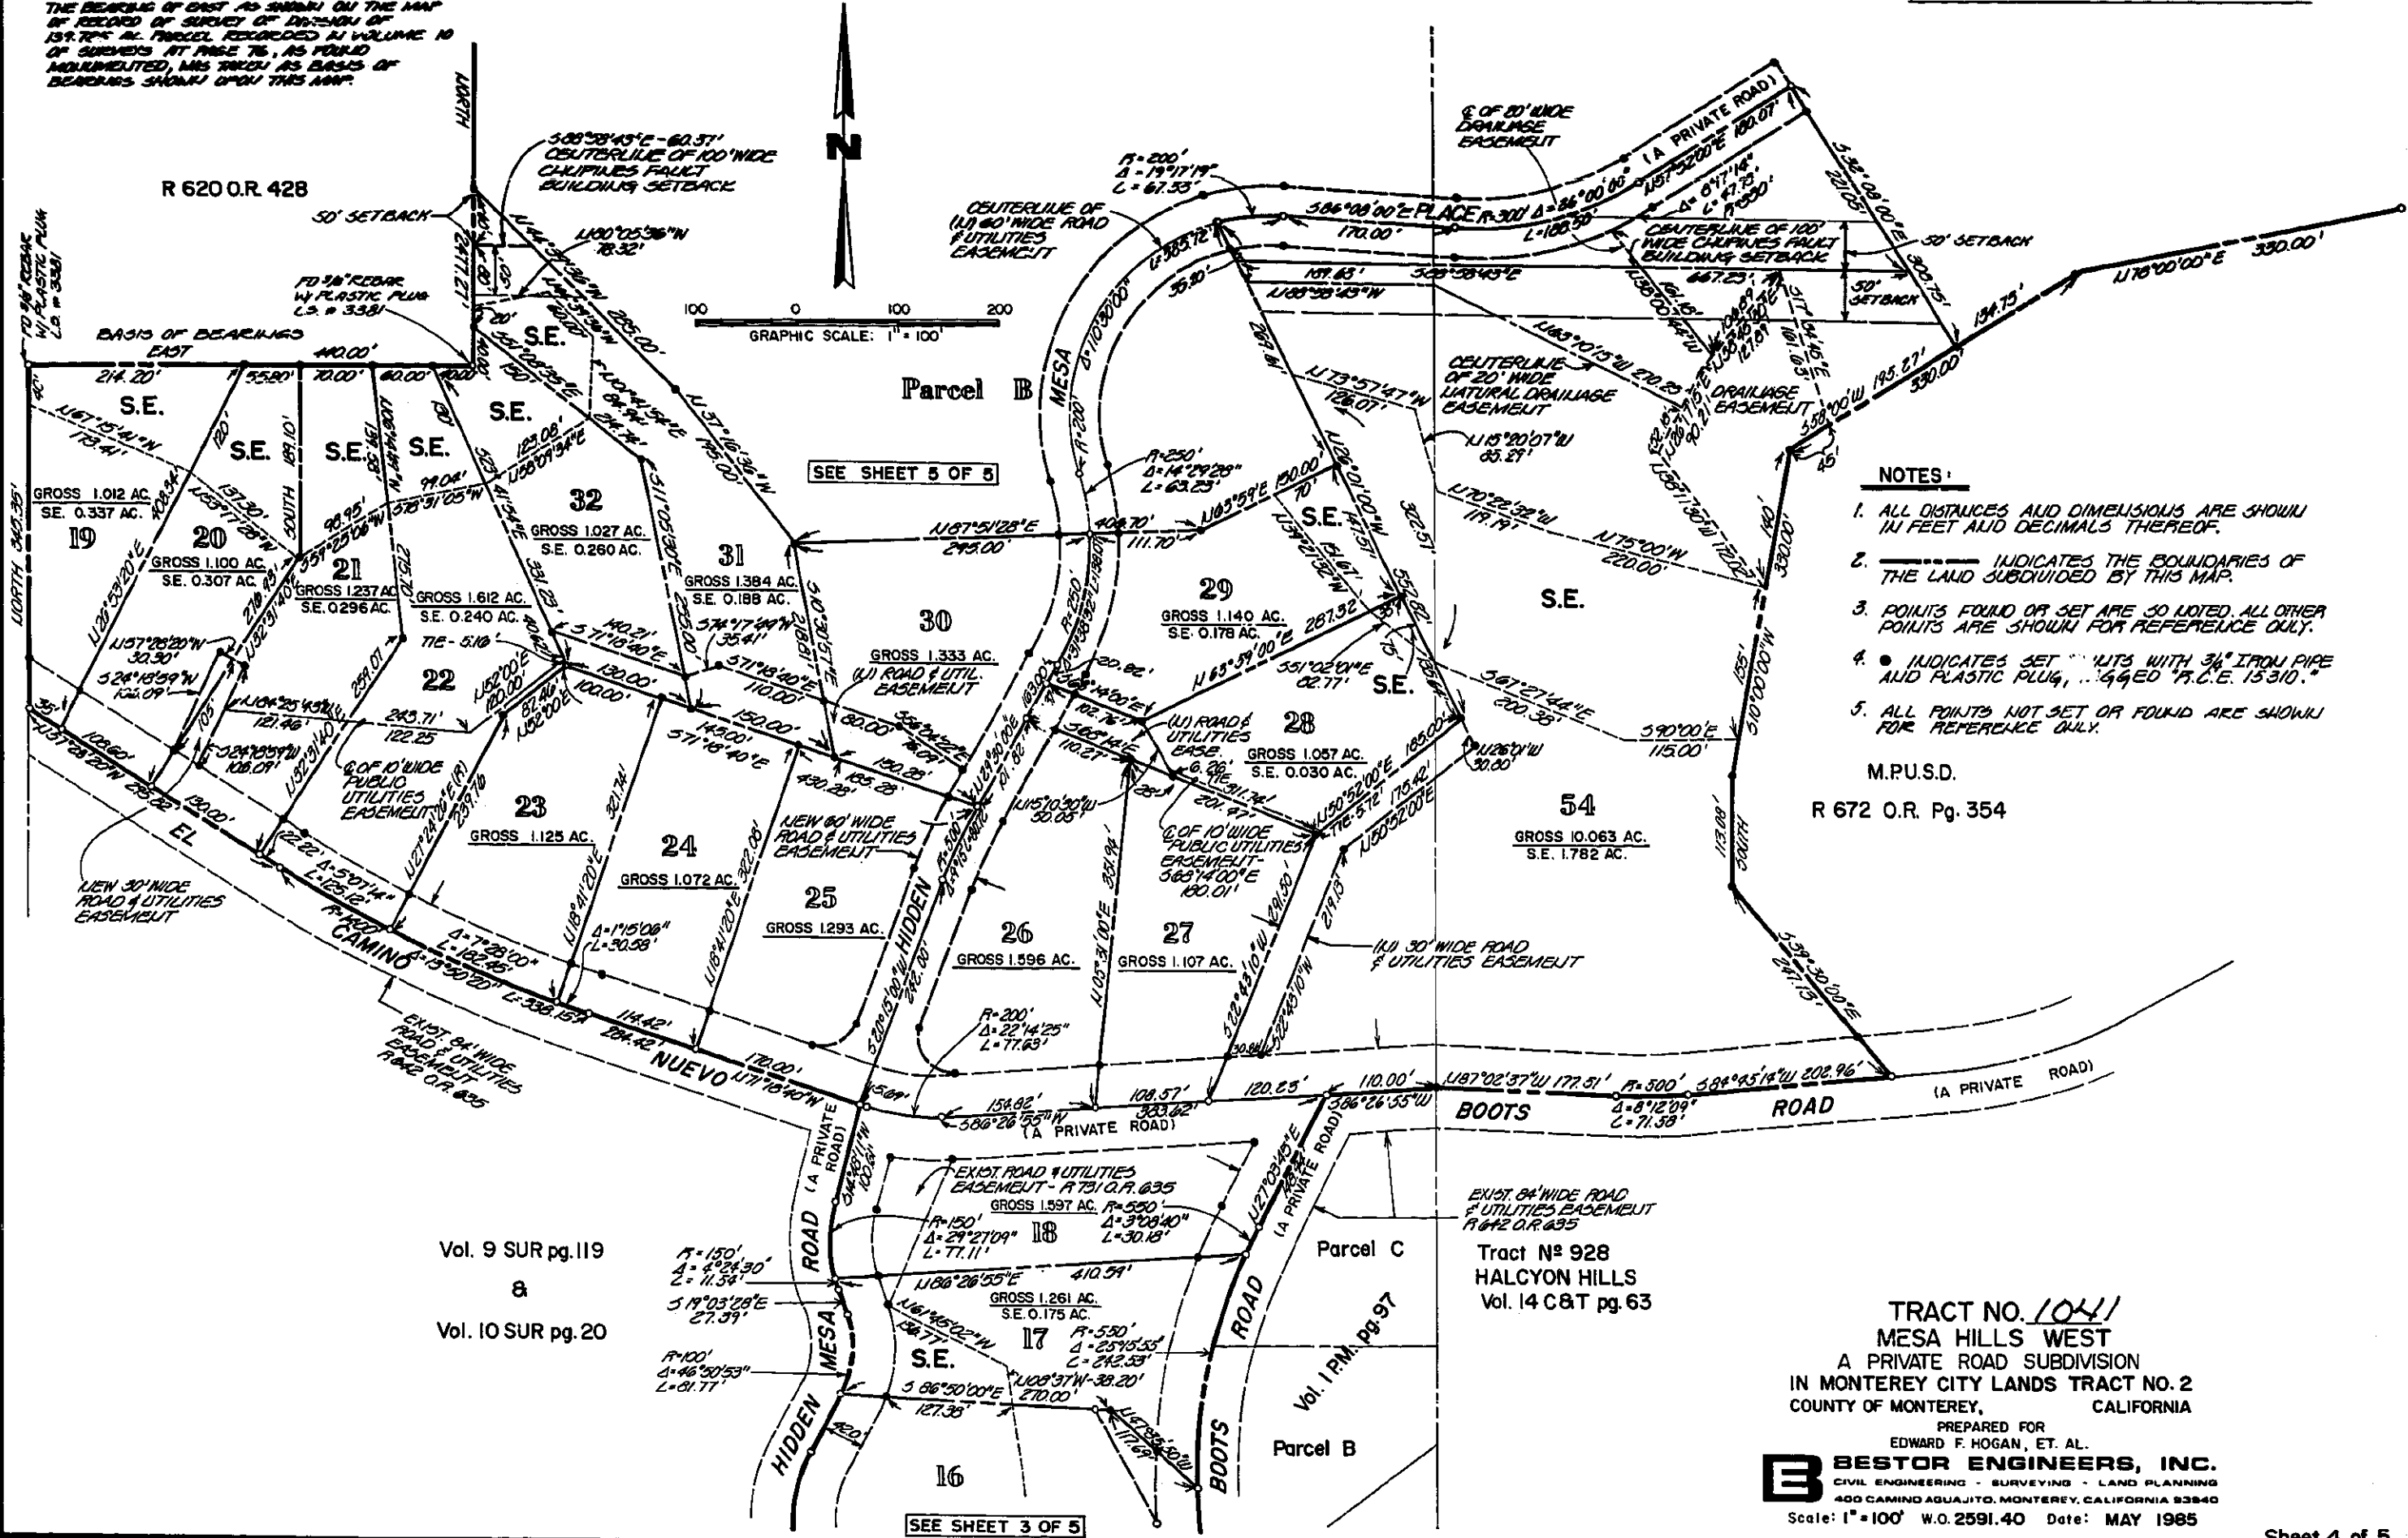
THE BEARING OF EAST AS SHOWN ON THE MAP OF RECORD OF SURVEY OF DIVISION OF 139.72% AC. PARCEL RECORDED IN VOLUME 10 OF SURVEYS AT PAGE 76, AS FOUND MONUMENTED, WAS TAKEN AS BASIS OF BEARINGS SHOWN UPON THIS MAP.

N

100 0 100 200
GRAPHIC SCALE: 1" = 100'

R 620 O.R. 428

NORTH

50' SETBACK

S88°58'43"E - 60.37'
CENTERLINE OF 100' WIDE CHUPINES FAULT BUILDING SETBACK

N80°05'36"W 78.32'

FD 3/4" REBAR W/ PLASTIC PLUG L.S. # 3381

BASIS OF BEARINGS EAST

440.00'

214.20'
55.80'
70.00'
60.00'

S.E.
S.E.
S.E.
S.E.
S.E.
S.E.

N67°15'41"W 173.41'

GROSS 1.012 AC.
SE. 0.337 AC.
19

GROSS 1.100 AC.
S.E. 0.307 AC.
20

GROSS 1.237 AC.
S.E. 0.296 AC.
21

GROSS 1.612 AC.
S.E. 0.240 AC.

22

TIE - 5.16'

GROSS 1.027 AC.
S.E. 0.260 AC.
32

31
GROSS 1.384 AC.
S.E. 0.188 AC.

30
GROSS 1.333 AC.
(N) ROAD & UTIL. EASEMENT

Parcel B

SEE SHEET 5 OF 5

MESA

N87°51'28"E 245.00'

S78°31'05"W

N57°28'20"W 30.30'
S24°18'59"W 106.09'

N84°25'43"W 121.46'

243.71'
122.25

S71°18'40"E

N74°17'49"W 35.41'

140.21'
130.00'
100.00'
110.00'
143.00'
150.00'

C OF 10' WIDE PUBLIC UTILITIES EASEMENT

23
GROSS 1.125 AC.

24
GROSS 1.072 AC.

25
GROSS 1.293 AC.

NEW 60' WIDE ROAD & UTILITIES EASEMENT

430.28'
185.28'
150.25'

26
GROSS 1.596 AC.

27
GROSS 1.107 AC.

28
GROSS 1.057 AC.
S.E. 0.030 AC.

(N) ROAD & UTILITIES EASE.

29
GROSS 1.140 AC.
S.E. 0.178 AC.

S.E.
S.E.

N63°59'00"E 287.32'

S51°02'04"E 62.77'

N73°57'47"W 126.07'

R=250'
Δ=14°29'28"
L=63.23'

N63°59'E 130.00'

404.70'
111.70'

R=200'
Δ=19°17'19"
L=67.33'

CENTERLINE OF (N) 60' WIDE ROAD & UTILITIES EASEMENT

S86°08'00"E PLACE
170.00'
R=300' Δ=36°00'00" L=188.50'

C OF 50' WIDE DRAINAGE EASEMENT

(A PRIVATE ROAD)

N57°52'00"E 180.07'

CENTERLINE OF 100' WIDE CHUPINES FAULT BUILDING SETBACK

667.23'

50' SETBACK

50' SETBACK

S88°58'43"E
N88°58'43"W
139.63'

N65°10'15"W 270.25

CENTERLINE OF 20' WIDE NATURAL DRAINAGE EASEMENT

DRAINAGE EASEMENT

N15°20'07"W 65.29'

N70°22'32"W 119.19'

N75°00'W 220.00'

S.E.

S67°27'44"E 200.38'

S90°00'E 115.00'

N26°01'W 30.00'

C OF 10' WIDE PUBLIC UTILITIES EASEMENT - S63°14'00"E 180.01'

54
GROSS 10.063 AC.
S.E. 1.782 AC.

M.P.U.S.D.
R 672 O.R. Pg. 354

S58°00'W 195.27'
330.00'
134.75'
N78°00'00"E 330.00'

S10°00'00"W
330.00'
140'
155'
113.08'
SOUTH

S39°30'00"E 241.13'

NOTES:
1. ALL DISTANCES AND DIMENSIONS ARE SHOWN IN FEET AND DECIMALS THEREOF.
2. ———— INDICATES THE BOUNDARIES OF THE LAND SUBDIVIDED BY THIS MAP.
3. POINTS FOUND OR SET ARE SO NOTED. ALL OTHER POINTS ARE SHOWN FOR REFERENCE ONLY.
4. ● INDICATES SET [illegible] WITH 3/4" IRON PIPE AND PLASTIC PLUG, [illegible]GGED "R.C.E. 15310."
5. ALL POINTS NOT SET OR FOUND ARE SHOWN FOR REFERENCE ONLY.

(N) 30' WIDE ROAD & UTILITIES EASEMENT

R=200'
Δ=22°14'25"
L=77.63'

NEW 30' WIDE ROAD & UTILITIES EASEMENT

EL CAMINO NUEVO
R=1400'
Δ=5°07'14"
L=125.12'
Δ=7°28'00"
L=182.45'
Δ=13°50'20"
L=338.15'
Δ=1°15'08"
L=30.58'

EXIST. 84' WIDE ROAD & UTILITIES EASEMENT R 642 O.R. 635

114.42'
284.42'
170.00'
N71°18'40"W

154.82'
S86°26'55"W
(A PRIVATE ROAD)
108.57'
383.62'
120.25'
110.00'
N87°02'37"W 177.51'
R=500'
Δ=8°12'09"
L=71.58'
S84°45'14"W 202.96'
S86°26'55"W
BOOTS ROAD
(A PRIVATE ROAD)

EXIST. ROAD & UTILITIES EASEMENT - R 731 O.R. 635

GROSS 1.597 AC.
18
R=150'
Δ=29°27'09"
L=77.11'
R=550'
Δ=3°08'40"
L=30.18'

N86°26'55"E 410.54'

GROSS 1.261 AC.
S.E. 0.175 AC.
17
R=550'
Δ=25°15'55"
L=242.53'

N61°45'02"W 138.77'

S.E.

S86°50'00"E
127.38'
N08°37'W - 38.20'
270.00'

16

SEE SHEET 3 OF 5

HIDDEN MESA ROAD (A PRIVATE ROAD)

R=150'
Δ=4°24'30"
L=11.54'
S19°03'28"E 27.39'
R=100'
Δ=46°50'53"
L=81.77'

Vol. 9 SUR pg. 119
&
Vol. 10 SUR pg. 20

Parcel C

Parcel B

Vol. 1 P.M. pg. 97

EXIST. 84' WIDE ROAD & UTILITIES EASEMENT R 642 O.R. 635

Tract Nº 928
HALCYON HILLS
Vol. 14 C&T pg. 63

TRACT NO. 1041
MESA HILLS WEST
A PRIVATE ROAD SUBDIVISION
IN MONTEREY CITY LANDS TRACT NO. 2
COUNTY OF MONTEREY, CALIFORNIA
PREPARED FOR
EDWARD F. HOGAN, ET. AL.
BESTOR ENGINEERS, INC.
CIVIL ENGINEERING - SURVEYING - LAND PLANNING
400 CAMINO AGUAJITO, MONTEREY, CALIFORNIA 93940
Scale: 1" = 100' W.O. 2591.40 Date: MAY 1985

Sheet 4 of 5